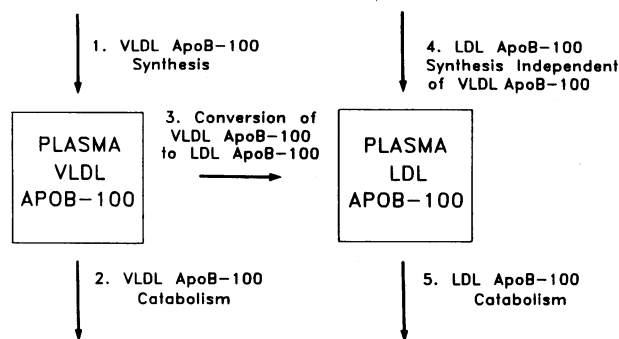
1. VLDL ApoB-100 Synthesis

4. LDL ApoB-100 Synthesis Independent of VLDL ApoB-100

PLASMA VLDL APOB-100

3. Conversion of VLDL ApoB-100 to LDL ApoB-100

PLASMA LDL APOB-100

2. VLDL ApoB-100 Catabolism

5. LDL ApoB-100 Catabolism